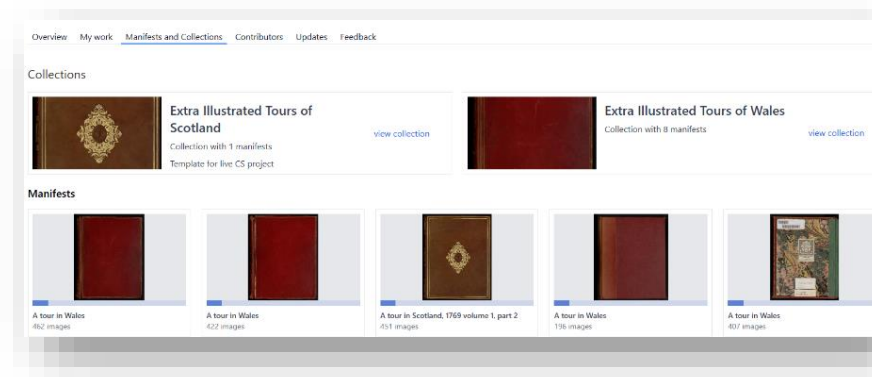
Overview My work Manifests and Collections Contributors Updates Feedback

Collections

Extra Illustrated Tours of Scotland
Collection with 1 manifests
Template for live CS project
view collection

Extra Illustrated Tours of Wales
Collection with 8 manifests
view collection

Manifests

A tour in Wales
462 images

A tour in Wales
422 images

A tour in Scotland, 1769 volume 1, part 2
451 images

A tour in Wales
196 images

A tour in Wales
407 images